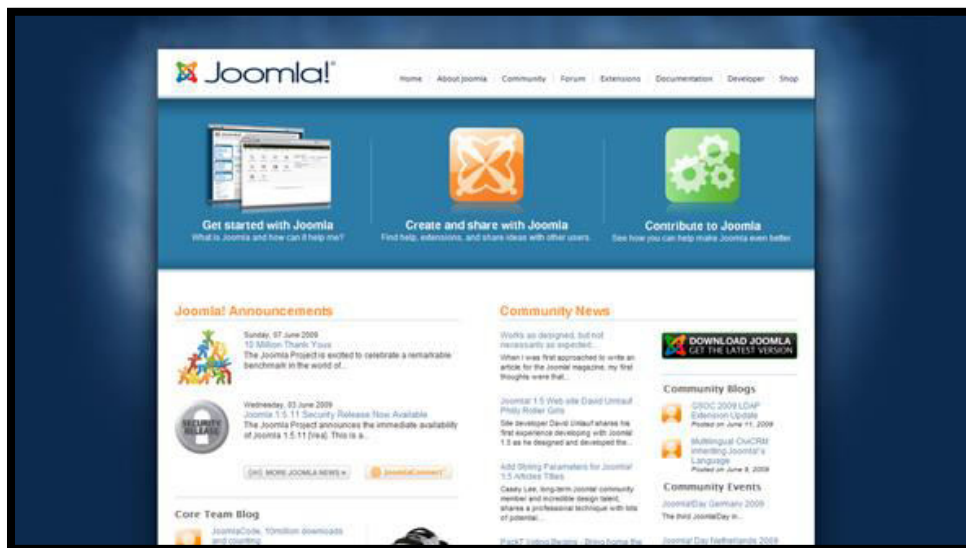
Joomla!

Home | About Joomla | Community | Forum | Extensions | Documentation | Developer | Shop

Get started with Joomla
What is Joomla and how can it help me?

Create and share with Joomla
Find help, extensions, and share ideas with other users.

Contribute to Joomla
See how you can help make Joomla even better.

Joomla! Announcements

Sunday, 07 June 2009
10 Million Thank Yous
The Joomla Project is excited to celebrate a remarkable benchmark in the world of...

Wednesday, 03 June 2009
Joomla 1.5.11 Security Release Now Available
The Joomla Project announces the immediate availability of Joomla 1.5.11 [Ilea]. This is a...

SECURITY RELEASE

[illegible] MORE JOOMLA NEWS »
JoomlaConnect

Core Team Blog

JoomlaCode, 10million downloads and counting

Community News

Works as designed, but not necessarily as expected...
When I was first approached to write an article for the Joomla! magazine, my first thoughts were that...

Joomla! 1.5 Web site David Untlauf Philly Roller Girls
Site developer David Untlauf shares his first experience developing with Joomla! 1.5 as he designed and developed the...

Add String Parameters for Joomla! 1.5 Articles Titles
Casey Lee, long-term Joomla! community member and incredible design talent, shares a professional technique with lots of potential...

PackT Voting Begins - Bring home the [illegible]

DOWNLOAD JOOMLA
GET THE LATEST VERSION

Community Blogs

GSOC 2009 LDAP Extension Update
Posted on June 11, 2009

Multilingual OxCRM inheriting Joomla's Language
Posted on June 8, 2009

Community Events

JoomlaDay Germany 2009
The third JoomlaDay in...

Joomla! Day Netherlands 2009